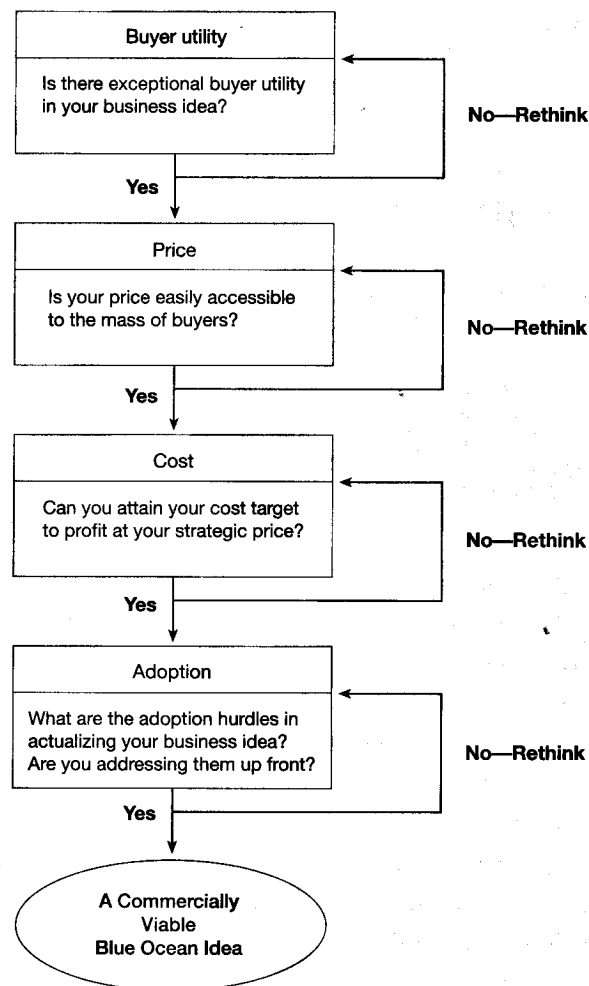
Buyer utility

Is there exceptional buyer utility in your business idea?

No—Rethink

Yes

Price

Is your price easily accessible to the mass of buyers?

No—Rethink

Yes

Cost

Can you attain your cost target to profit at your strategic price?

No—Rethink

Yes

Adoption

What are the adoption hurdles in actualizing your business idea? Are you addressing them up front?

No—Rethink

Yes

A Commercially Viable Blue Ocean Idea